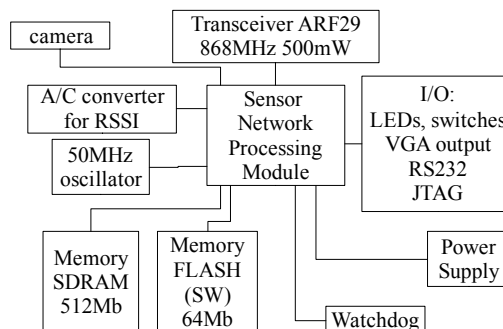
camera

Transceiver ARF29
868MHz 500mW

A/C converter
for RSSI

Sensor
Network
Processing
Module

I/O:
LEDs, switches
VGA output
RS232
JTAG

50MHz
oscillator

Memory
SDRAM
512Mb

Memory
FLASH
(SW)
64Mb

Power
Supply

Watchdog